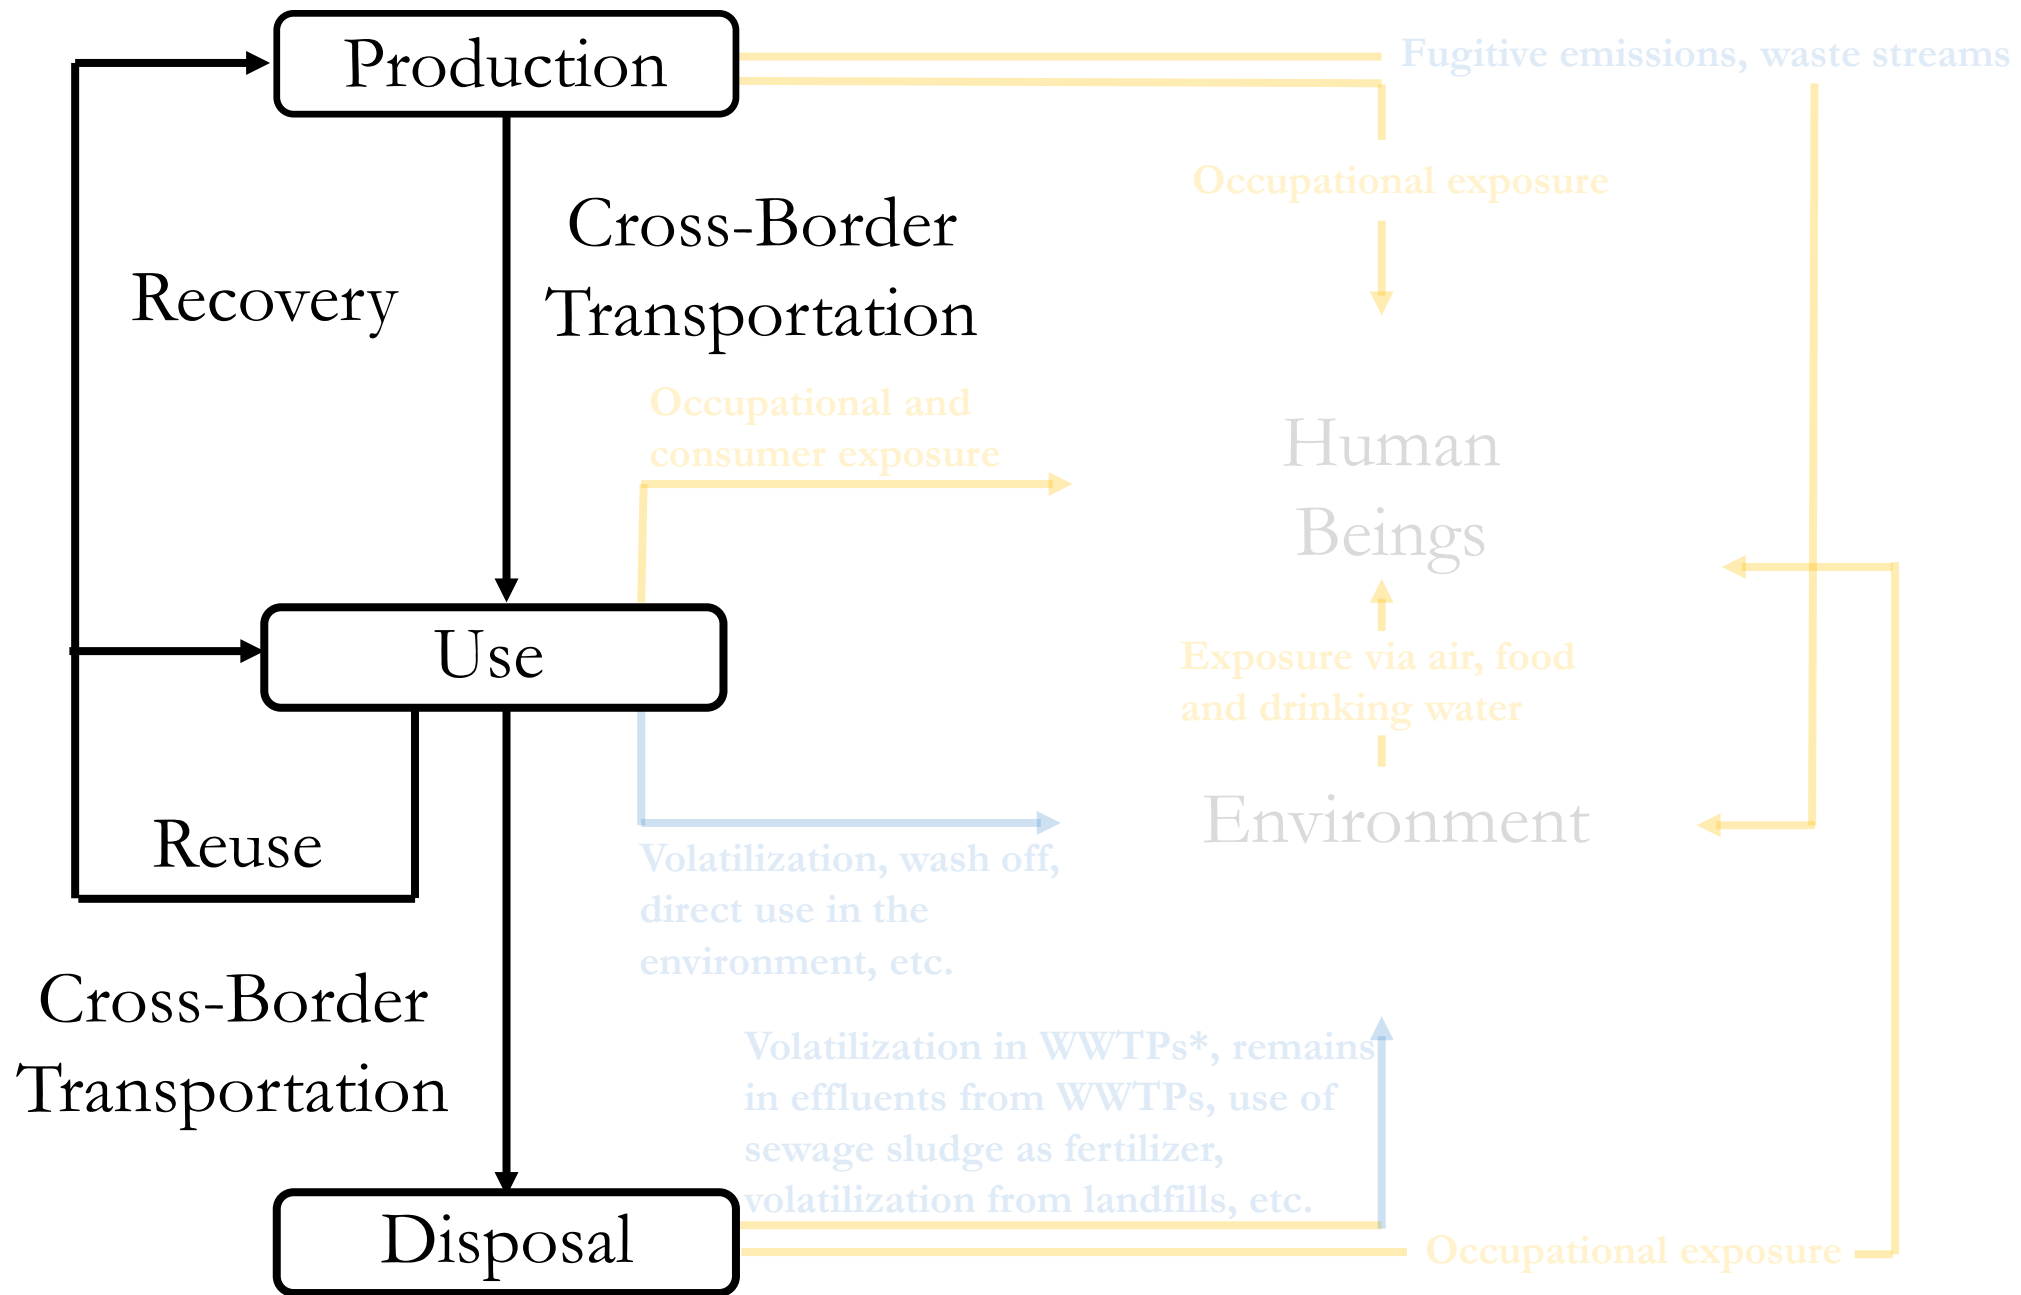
Production

Fugitive emissions, waste streams

Occupational exposure

Recovery

Cross-Border Transportation

Occupational and consumer exposure

Human Beings

Use

Exposure via air, food and drinking water

Environment

Reuse

Volatilization, wash off, direct use in the environment, etc.

Cross-Border Transportation

Volatilization in WWTPs*, remains in effluents from WWTPs, use of sewage sludge as fertilizer, volatilization from landfills, etc.

Disposal

Occupational exposure